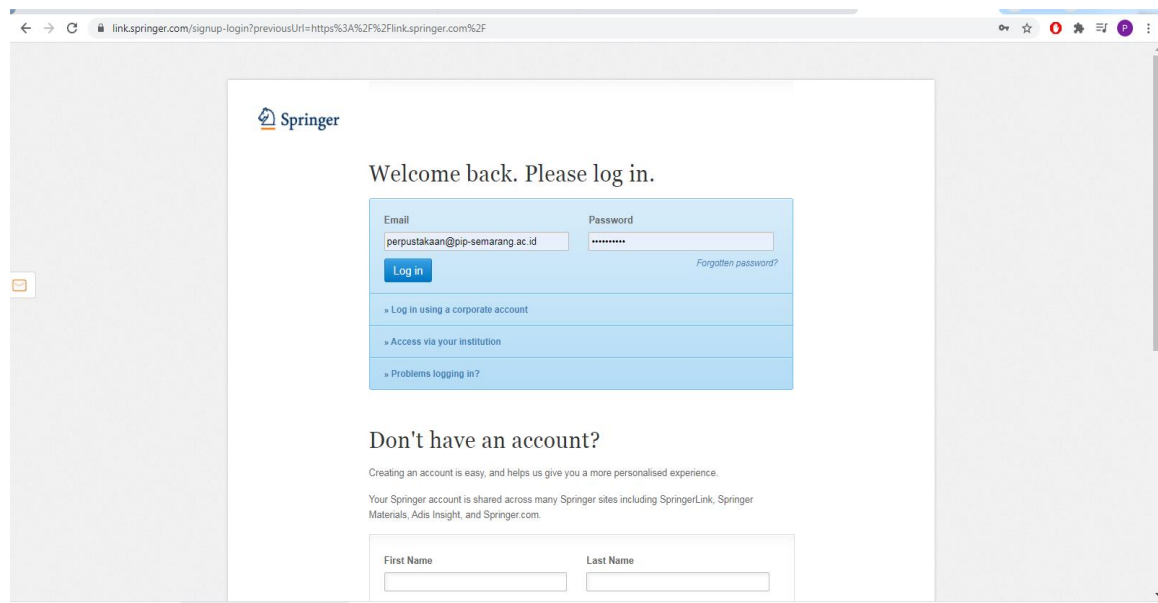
link.springer.com/signup-login?previousUrl=https%3A%2F%2Flink.springer.com%2F

P

Springer

Welcome back. Please log in.

Email
perpustakaan@pip-semarang.ac.id

Password
••••••••••

Log in

Forgotten password?

» Log in using a corporate account

» Access via your institution

» Problems logging in?

Don't have an account?

Creating an account is easy, and helps us give you a more personalised experience.

Your Springer account is shared across many Springer sites including SpringerLink, Springer Materials, Adis Insight, and Springer.com.

First Name

Last Name